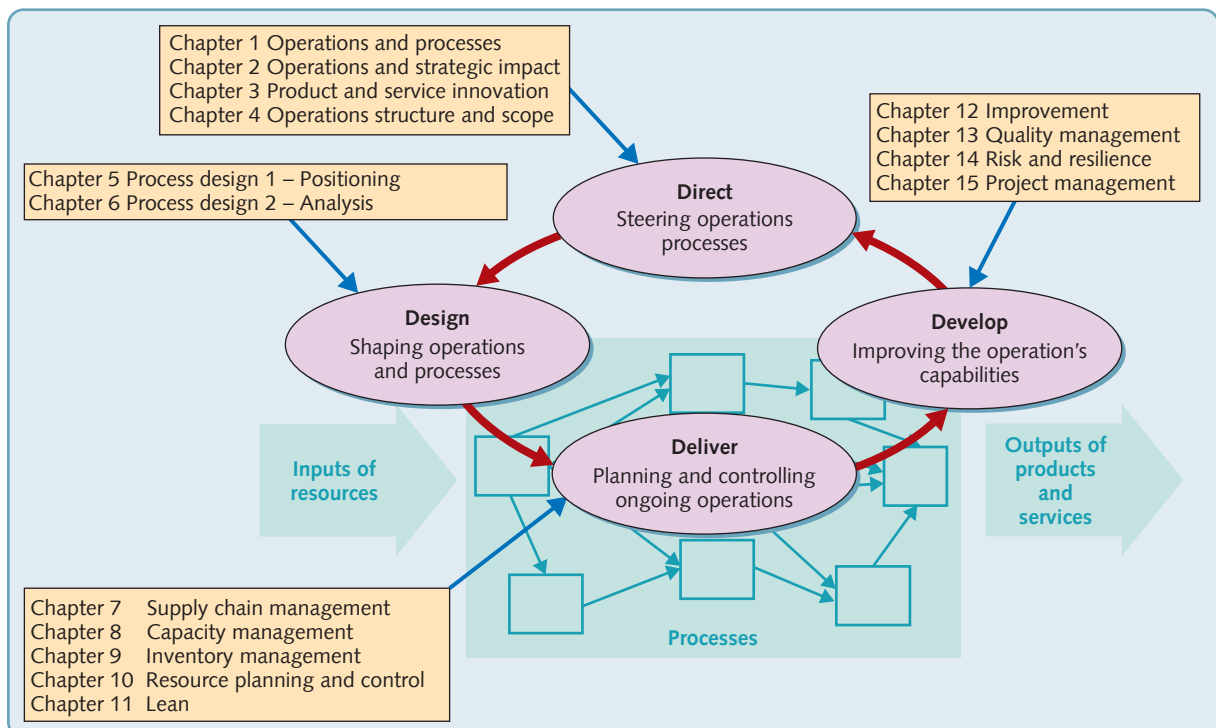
Chapter 1 Operations and processes
Chapter 2 Operations and strategic impact
Chapter 3 Product and service innovation
Chapter 4 Operations structure and scope

Chapter 12 Improvement
Chapter 13 Quality management
Chapter 14 Risk and resilience
Chapter 15 Project management

Chapter 5 Process design 1 – Positioning
Chapter 6 Process design 2 – Analysis

Direct
Steering operations processes

Design
Shaping operations and processes

Develop
Improving the operation's capabilities

Deliver
Planning and controlling ongoing operations

Inputs of resources

Outputs of products and services

Processes

Chapter 7 Supply chain management
Chapter 8 Capacity management
Chapter 9 Inventory management
Chapter 10 Resource planning and control
Chapter 11 Lean